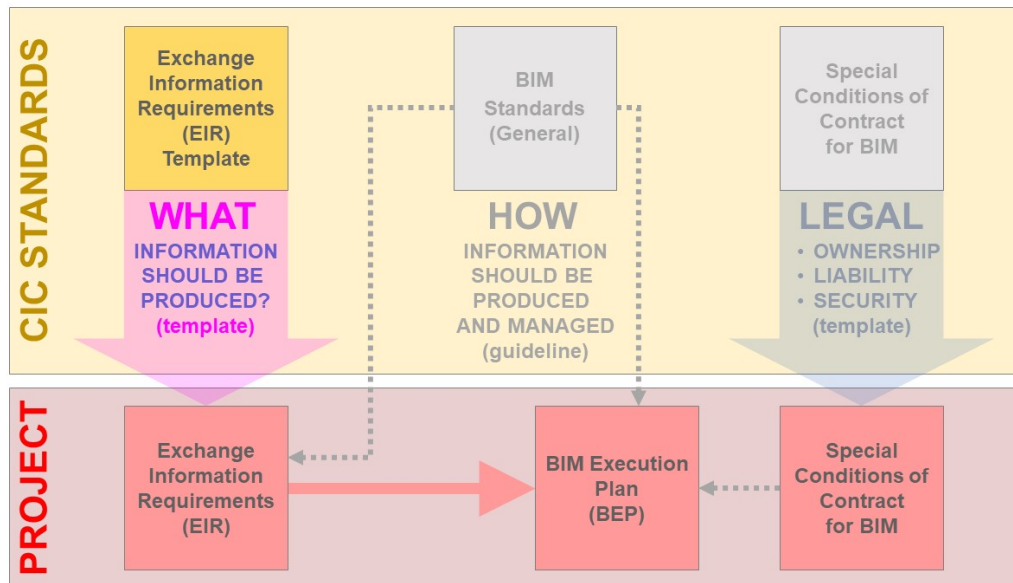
CIC STANDARDS

Exchange Information Requirements (EIR) Template

WHAT
INFORMATION SHOULD BE PRODUCED?
(template)

BIM Standards (General)

HOW
INFORMATION SHOULD BE PRODUCED AND MANAGED
(guideline)

Special Conditions of Contract for BIM

LEGAL
• OWNERSHIP
• LIABILITY
• SECURITY
(template)

PROJECT

Exchange Information Requirements (EIR)

BIM Execution Plan (BEP)

Special Conditions of Contract for BIM